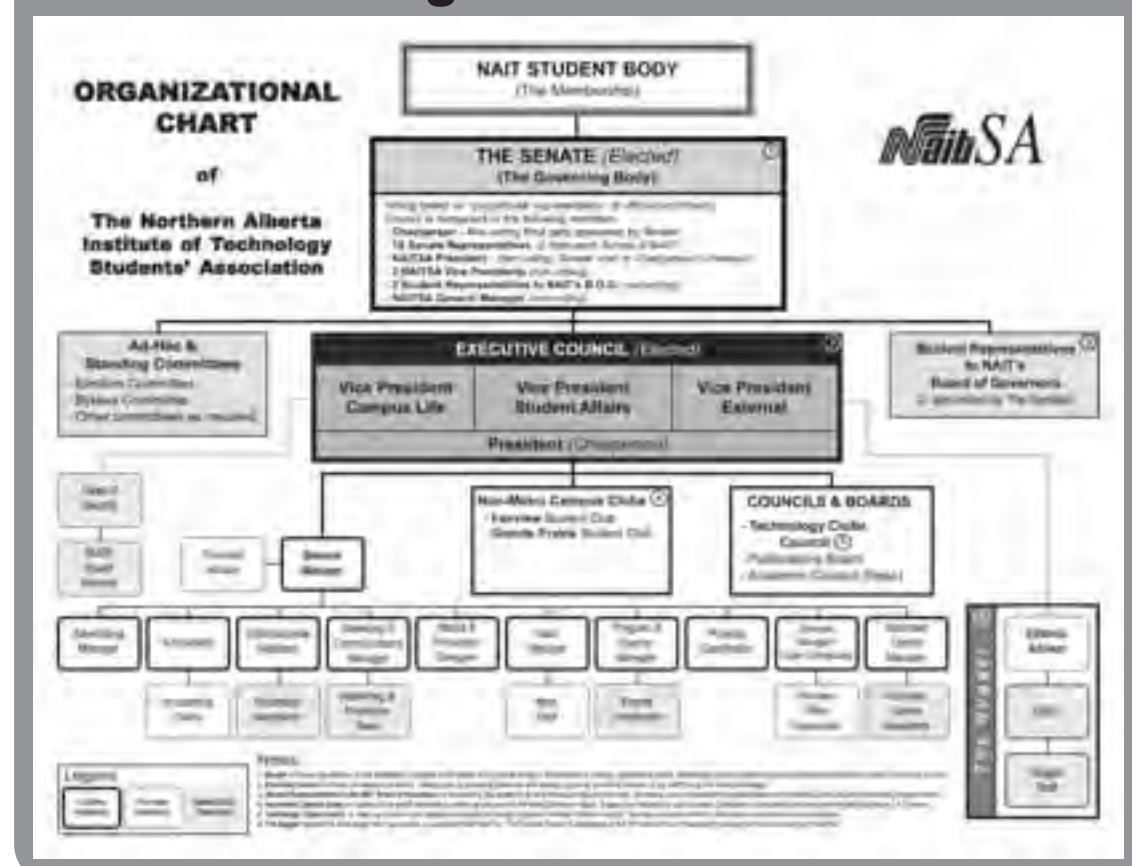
ORGANIZATIONAL CHART

of

The Northern Alberta Institute of Technology Students' Association

NAIT STUDENT BODY
(The Membership)

NaitSA

THE SENATE (Elected)
(The Governing Body)

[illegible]
- Chairperson - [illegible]
- 18 Senate Representatives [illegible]
- NAITSA President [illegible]
- 3 NAITSA Vice Presidents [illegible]
- 2 Student Representatives to NAIT's B.O.G. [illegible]
- NAITSA General Manager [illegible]

Ad-Hoc & Standing Committees
- Election Committee
- Bylaws Committee
- Other committees as required

EXECUTIVE COUNCIL (Elected)

Vice President Campus Life

Vice President Student Affairs

Vice President External

President (Chairperson)

Student Representatives to NAIT's Board of Governors
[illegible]

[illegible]

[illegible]

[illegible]

General Manager

Non-Metro Campus Clubs
- Fairview Student Club
- Grande Prairie Student Club

COUNCILS & BOARDS
- Technology Clubs Council
- Publications Board
- Academic Council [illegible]

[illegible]

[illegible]

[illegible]

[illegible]

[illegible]

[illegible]

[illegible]

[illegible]

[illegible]

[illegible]

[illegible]

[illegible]

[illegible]

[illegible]

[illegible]

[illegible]

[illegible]

THE NUGGET

Editorial Advisor

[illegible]

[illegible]

Legend

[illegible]

Notes:
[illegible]